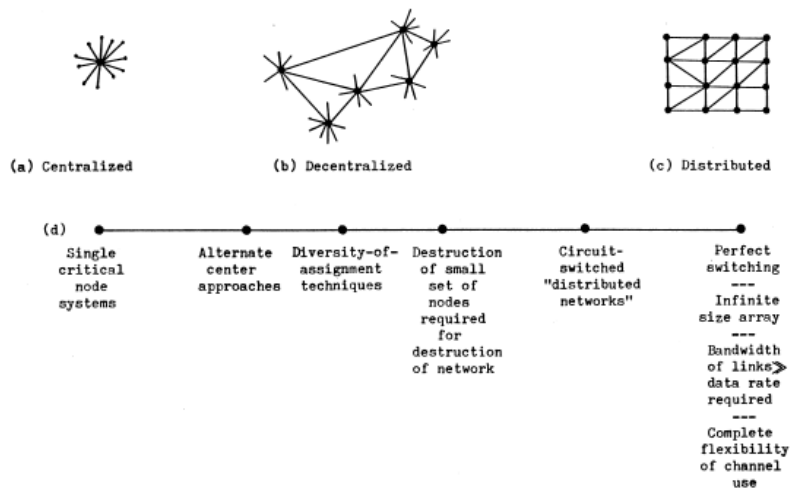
(a) Centralized

(b) Decentralized

(c) Distributed

(d)

Single critical node systems

Alternate center approaches

Diversity-of-assignment techniques

Destruction of small set of nodes required for destruction of network

Circuit-switched "distributed networks"

Perfect switching
---
Infinite size array
---
Bandwidth of links $\gg$ data rate required
---
Complete flexibility of channel use